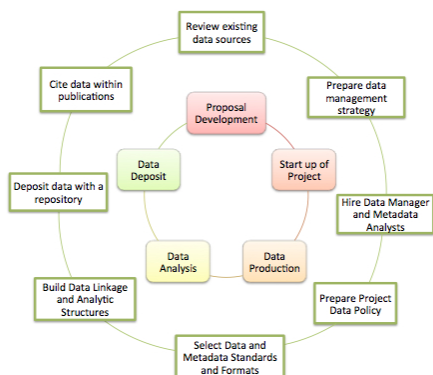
Review existing data sources

Prepare data management strategy

Hire Data Manager and Metadata Analysts

Prepare Project Data Policy

Select Data and Metadata Standards and Formats

Build Data Linkage and Analytic Structures

Deposit data with a repository

Cite data within publications

Proposal Development

Start up of Project

Data Production

Data Analysis

Data Deposit